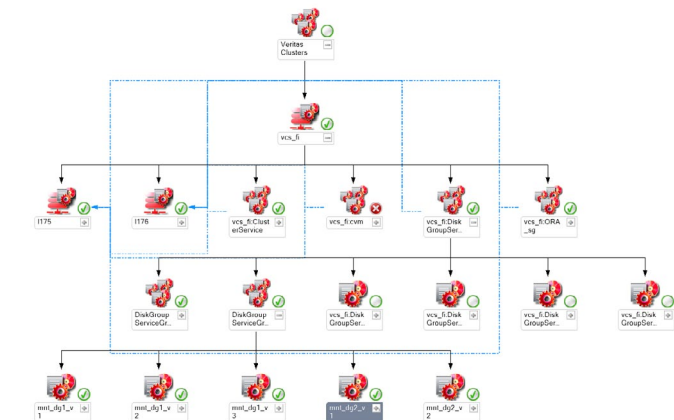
Veritas Clusters

vcs_fi

l175

l176

vcs_fi:ClusterService

vcs_fi:cvm

vcs_fi:DiskGroupSer...

vcs_fi:ORA_sg

DiskGroup ServiceGr...

DiskGroup ServiceGr...

vcs_fi:Disk GroupSer...

vcs_fi:Disk GroupSer...

vcs_fi:Disk GroupSer...

vcs_fi:Disk GroupSer...

mnt_dg1_v1

mnt_dg1_v2

mnt_dg1_v3

mnt_dg2_v1

mnt_dg2_v2